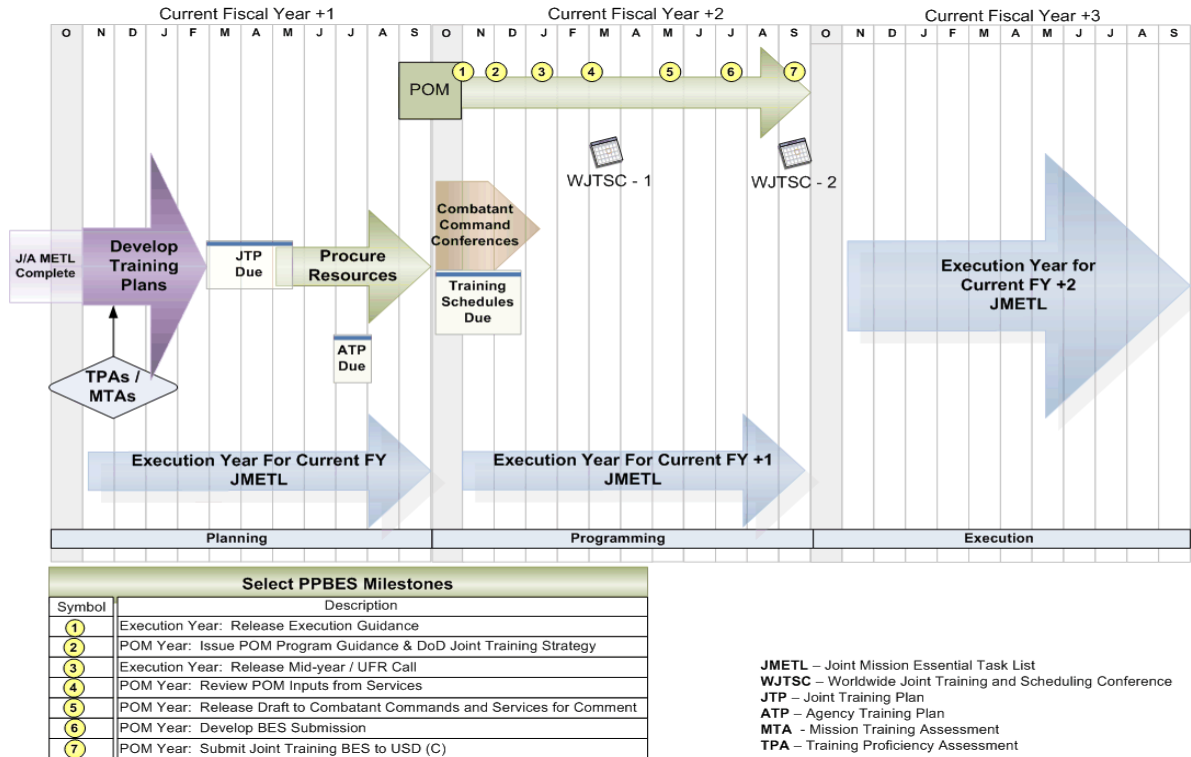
Current Fiscal Year +1

Current Fiscal Year +2

Current Fiscal Year +3

| O | N | D | J | F | M | A | M | J | J | A | S | O | N | D | J | F | M | A | M | J | J | A | S | O | N | D | J | F | M | A | M | J | J | A | S |
|---|---|---|---|---|---|---|---|---|---|---|---|---|---|---|---|---|---|---|---|---|---|---|---|---|---|---|---|---|---|---|---|---|---|---|---|

POM

1 2 3 4 5 6 7

WJTSC - 1

WJTSC - 2

J/A METL Complete

Develop Training Plans

JTP Due

Procure Resources

Combatant Command Conferences

Training Schedules Due

Execution Year for Current FY +2 JMETL

ATP Due

TPAs / MTAs

Execution Year For Current FY JMETL

Execution Year For Current FY +1 JMETL

Planning

Programming

Execution

Select PPBES Milestones

| Symbol | Description |
|---|---|
| 1 | Execution Year: Release Execution Guidance |
| 2 | POM Year: Issue POM Program Guidance & DoD Joint Training Strategy |
| 3 | Execution Year: Release Mid-year / UFR Call |
| 4 | POM Year: Review POM Inputs from Services |
| 5 | POM Year: Release Draft to Combatant Commands and Services for Comment |
| 6 | POM Year: Develop BES Submission |
| 7 | POM Year: Submit Joint Training BES to USD (C) |

JMETL – Joint Mission Essential Task List
WJTSC – Worldwide Joint Training and Scheduling Conference
JTP – Joint Training Plan
ATP – Agency Training Plan
MTA - Mission Training Assessment
TPA – Training Proficiency Assessment